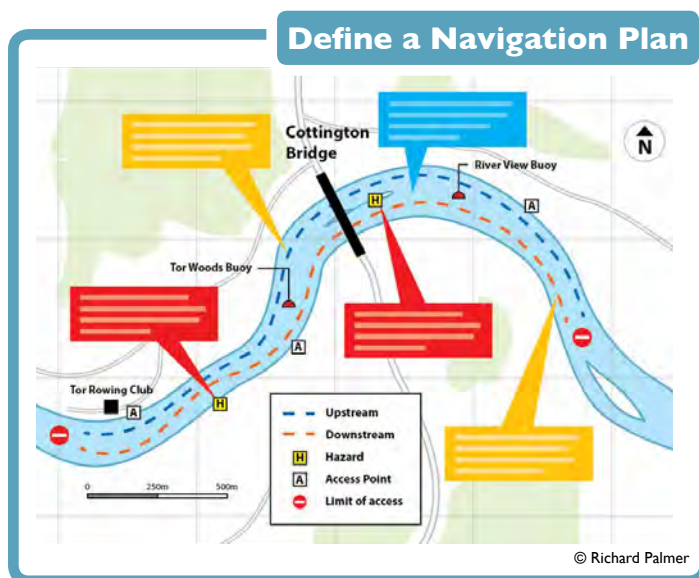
Define a Navigation Plan

Cottington Bridge

N

River View Buoy

H

A

Tor Woods Buoy

A

Tor Rowing Club

A

H

Upstream

Downstream

H Hazard

A Access Point

Limit of access

0 250m 500m

© Richard Palmer